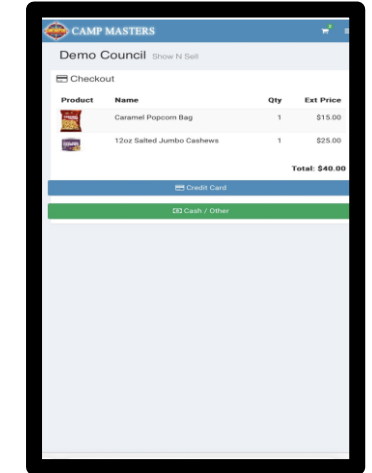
CAMP MASTERS

Demo Council Show N Sell

Checkout

| Product | Name | Qty | Ext Price |
|---|---|---|---|
| | Caramel Popcorn Bag | 1 | $15.00 |
| | 12oz Salted Jumbo Cashews | 1 | $25.00 |

Total: $40.00

Credit Card

Cash / Other